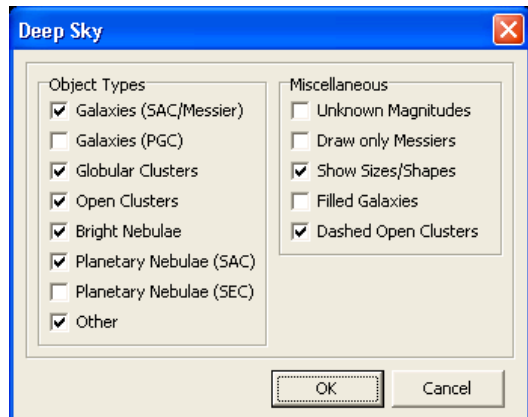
Deep Sky

Object Types
Galaxies (SAC/Messier)
Galaxies (PGC)
Globular Clusters
Open Clusters
Bright Nebulae
Planetary Nebulae (SAC)
Planetary Nebulae (SEC)
Other

Miscellaneous
Unknown Magnitudes
Draw only Messiers
Show Sizes/Shapes
Filled Galaxies
Dashed Open Clusters

OK
Cancel